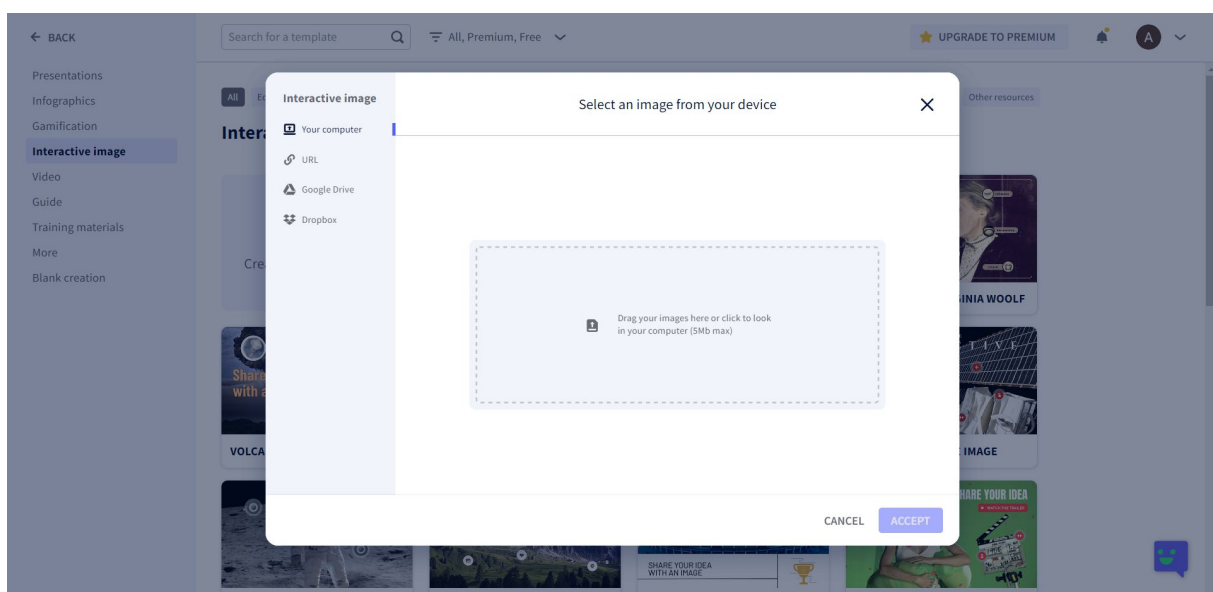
← BACK

Search for a template

All, Premium, Free

UPGRADE TO PREMIUM

A

Presentations
Infographics
Gamification
Interactive image
Video
Guide
Training materials
More
Blank creation

All Ed

Other resources

Intera

Cre

Share with a

VOLCA

INIA WOOLF

IMAGE

SHARE YOUR IDEA

SHARE YOUR IDEA WITH AN IMAGE

Interactive image

Your computer
URL
Google Drive
Dropbox

Select an image from your device

Drag your images here or click to look in your computer (5Mb max)

CANCEL
ACCEPT